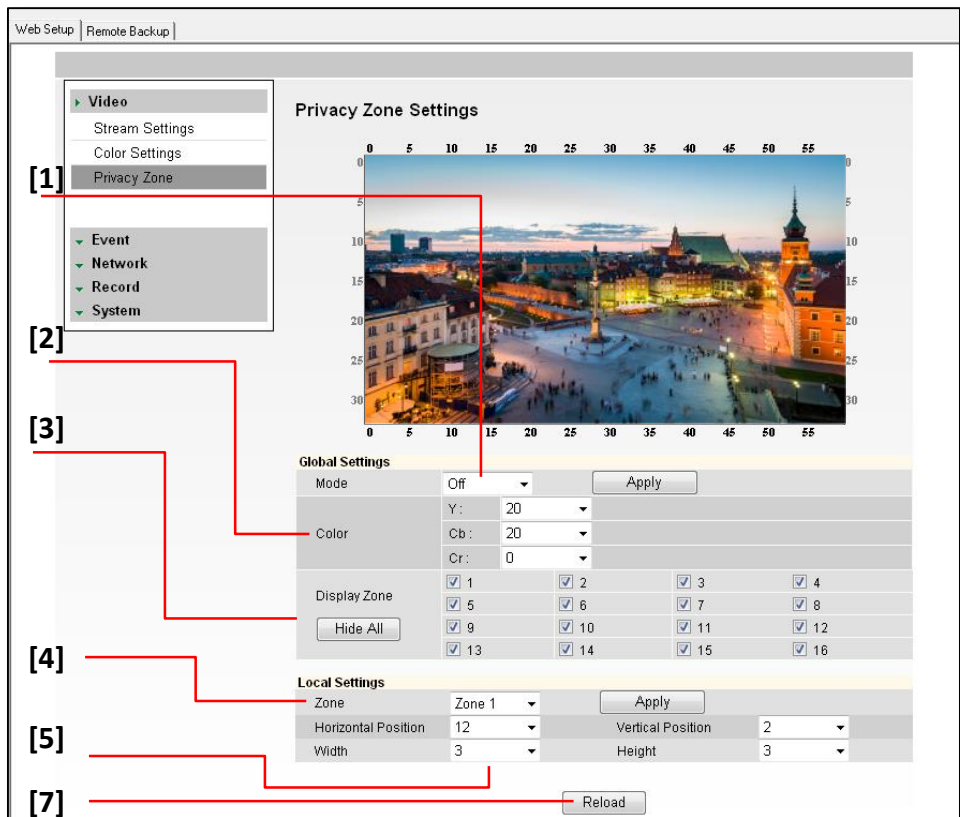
Web Setup | Remote Backup

Video
Stream Settings
Color Settings
Privacy Zone

Event
Network
Record
System

Privacy Zone Settings

0 5 10 15 20 25 30 35 40 45 50 55

0 5 10 15 20 25 30

0 5 10 15 20 25 30

0 5 10 15 20 25 30 35 40 45 50 55

[1]
[2]
[3]
[4]
[5]
[7]

Global Settings

| Mode | Off | Apply | |
|---|---|---|---|
| Color | Y : 20 | | |
| | Cb : 20 | | |
| | Cr : 0 | | |
| Display Zone | 1 | 2 | 3 | 4 |
| | 5 | 6 | 7 | 8 |
| Hide All | 9 | 10 | 11 | 12 |
| | 13 | 14 | 15 | 16 |

Local Settings

| Zone | Zone 1 | Apply | |
|---|---|---|---|
| Horizontal Position | 12 | Vertical Position | 2 |
| Width | 3 | Height | 3 |

Reload